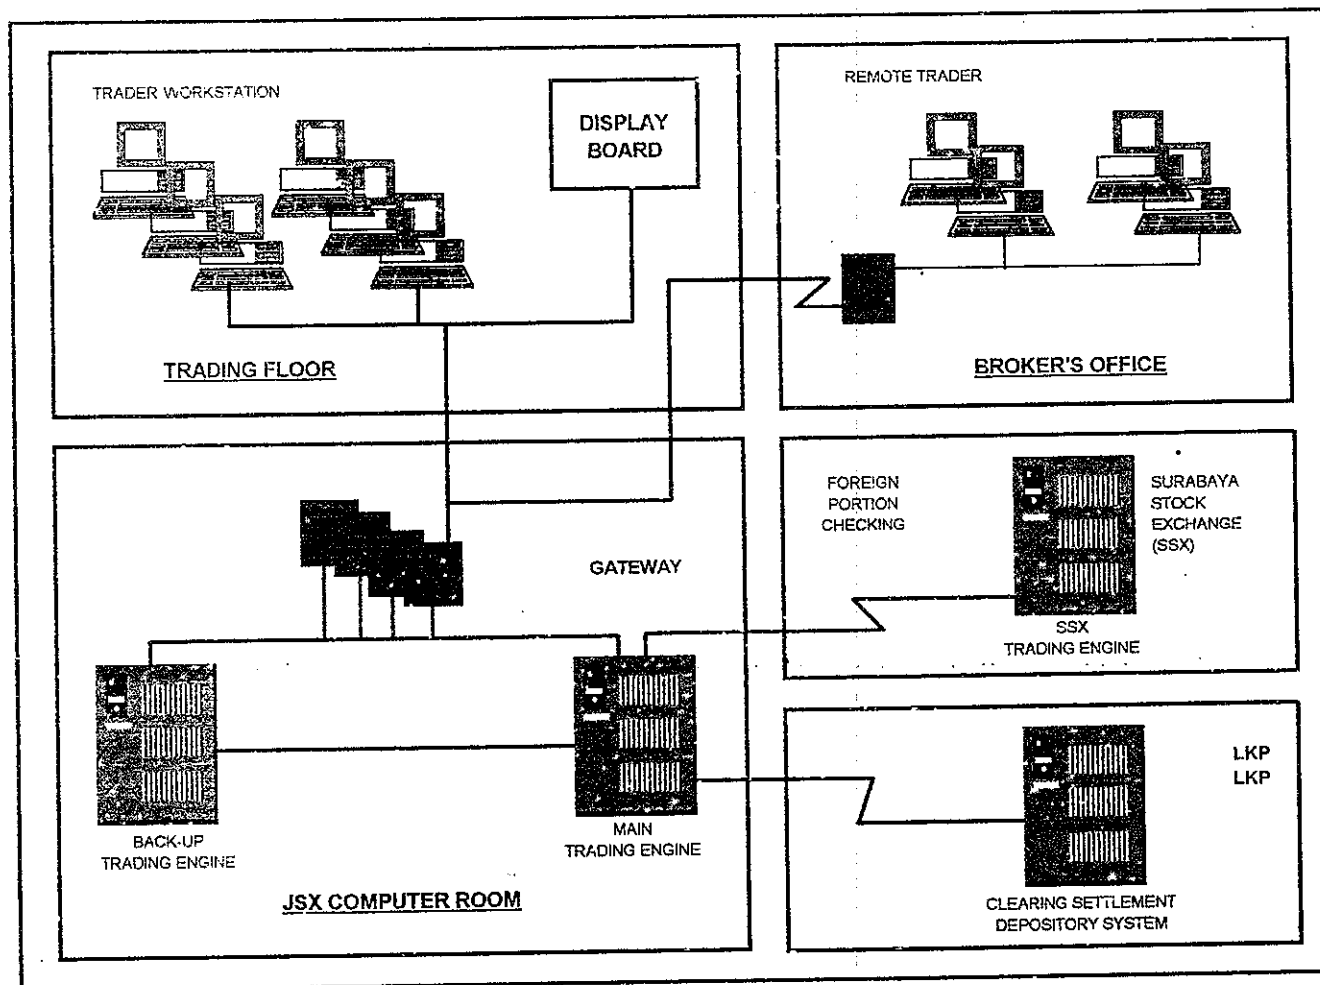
TRADER WORKSTATION

DISPLAY BOARD

TRADING FLOOR

REMOTE TRADER

BROKER'S OFFICE

GATEWAY

FOREIGN PORTION CHECKING

SURABAYA STOCK EXCHANGE (SSX)

SSX TRADING ENGINE

BACK-UP TRADING ENGINE

MAIN TRADING ENGINE

JSX COMPUTER ROOM

LKP
LKP

CLEARING SETTLEMENT DEPOSITORY SYSTEM